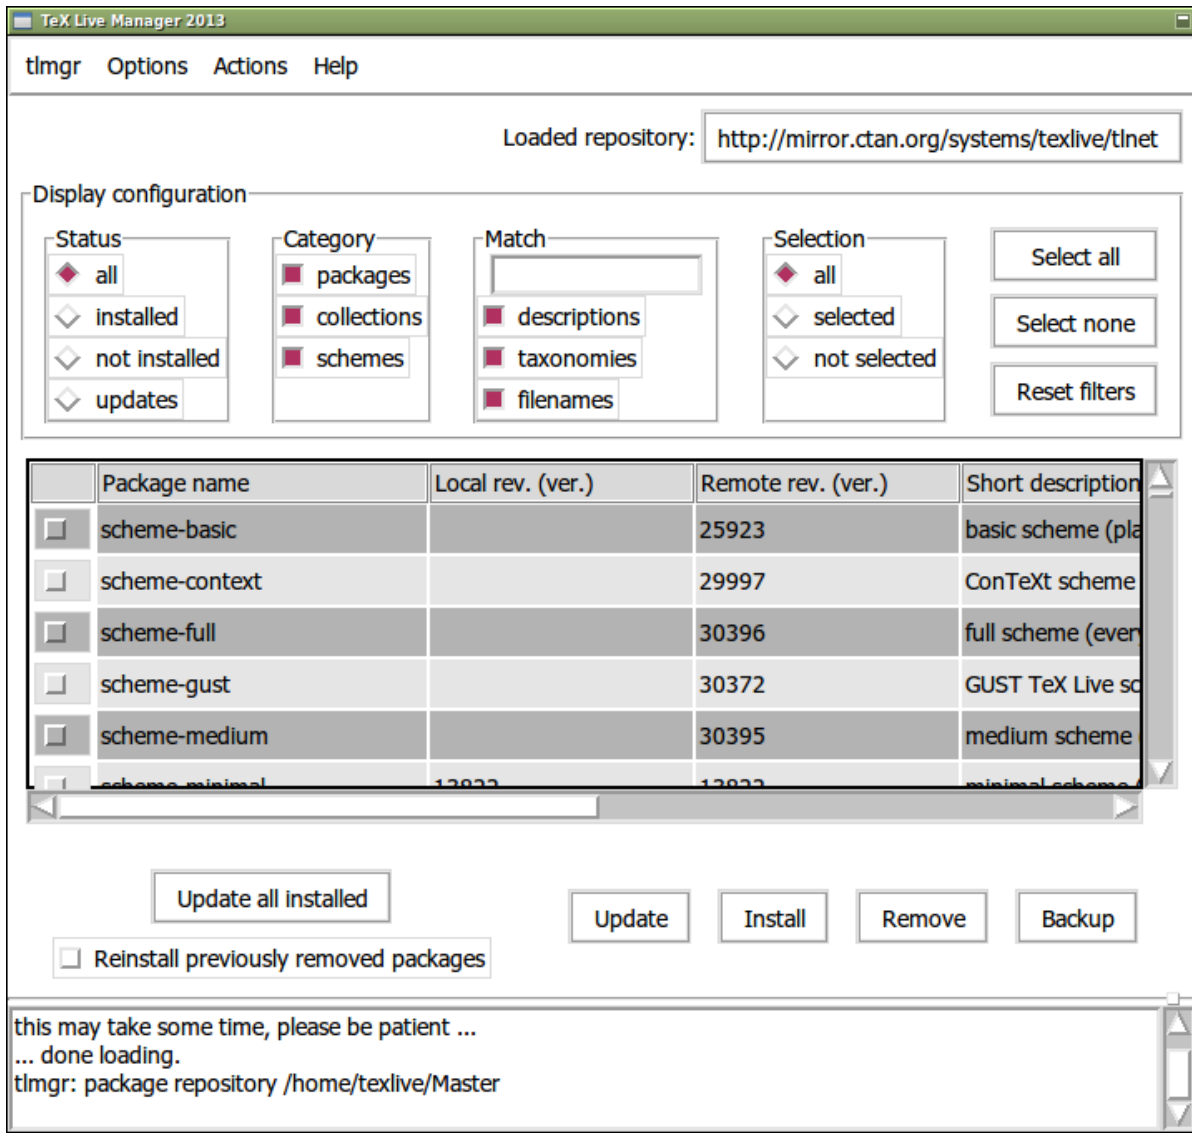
TeX Live Manager 2013

tlmgr Options Actions Help

Loaded repository: http://mirror.ctan.org/systems/texlive/tlnet

Display configuration

Status
all
installed
not installed
updates

Category
packages
collections
schemes

Match
descriptions
taxonomies
filenames

Selection
all
selected
not selected

Select all
Select none
Reset filters

| | Package name | Local rev. (ver.) | Remote rev. (ver.) | Short description |
|---|---|---|---|---|
| | scheme-basic | | 25923 | basic scheme (pla |
| | scheme-context | | 29997 | ConTeXt scheme |
| | scheme-full | | 30396 | full scheme (ever |
| | scheme-gust | | 30372 | GUST TeX Live sc |
| | scheme-medium | | 30395 | medium scheme |
| | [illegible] | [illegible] | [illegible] | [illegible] |

Update all installed
Reinstall previously removed packages
Update Install Remove Backup

this may take some time, please be patient ...
... done loading.
tlmgr: package repository /home/texlive/Master